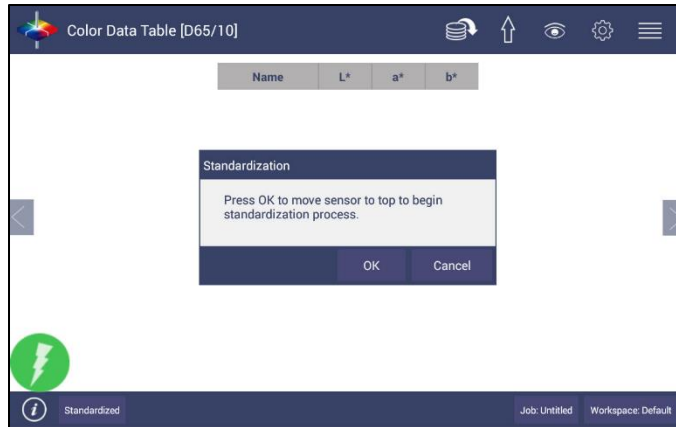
Color Data Table [D65/10]

| Name | L* | a* | b* |
|---|---|---|---|

Standardization

Press OK to move sensor to top to begin standardization process.

OK Cancel

Standardized

Job: Untitled Workspace: Default